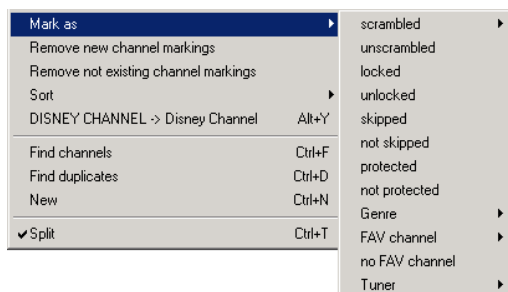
Mark as
Remove new channel markings
Remove not existing channel markings
Sort
DISNEY CHANNEL -> Disney Channel Alt+Y
Find channels Ctrl+F
Find duplicates Ctrl+D
New Ctrl+N
✔Split Ctrl+T

scrambled
unscrambled
locked
unlocked
skipped
not skipped
protected
not protected
Genre
FAV channel
no FAV channel
Tuner